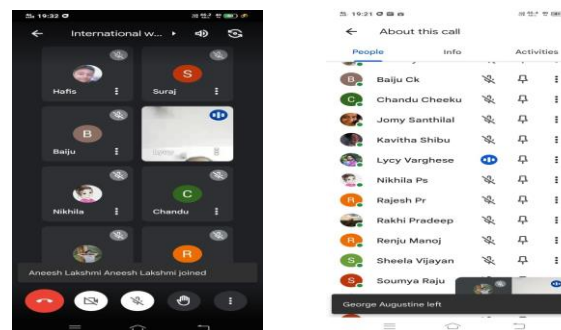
15:32

International w...

Hafis

S
Suraj

B
Baiju

Nikhila

C
Chandu

R

Aneesh Lakshmi Aneesh Lakshmi joined

15:21

About this call

People

Info

Activities

Baiju Ck

Chandu Cheeku

Jomy Santhilal

Kavitha Shibu

Lycy Varghese

Nikhila Ps

Rajesh Pr

Rakhi Pradeep

Renju Manoj

Sheela Vijayan

Soumya Raju

George Augustine left